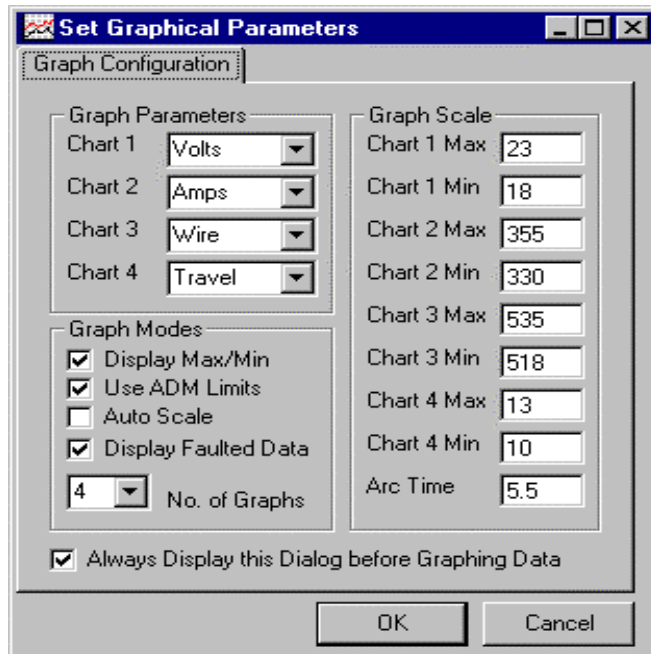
Set Graphical Parameters

Graph Configuration

Graph Parameters
Chart 1 Volts
Chart 2 Amps
Chart 3 Wire
Chart 4 Travel

Graph Modes
☑ Display Max/Min
☑ Use ADM Limits
☐ Auto Scale
☑ Display Faulted Data
4 No. of Graphs

Graph Scale
Chart 1 Max 23
Chart 1 Min 18
Chart 2 Max 355
Chart 2 Min 330
Chart 3 Max 535
Chart 3 Min 518
Chart 4 Max 13
Chart 4 Min 10
Arc Time 5.5

☑ Always Display this Dialog before Graphing Data

OK Cancel